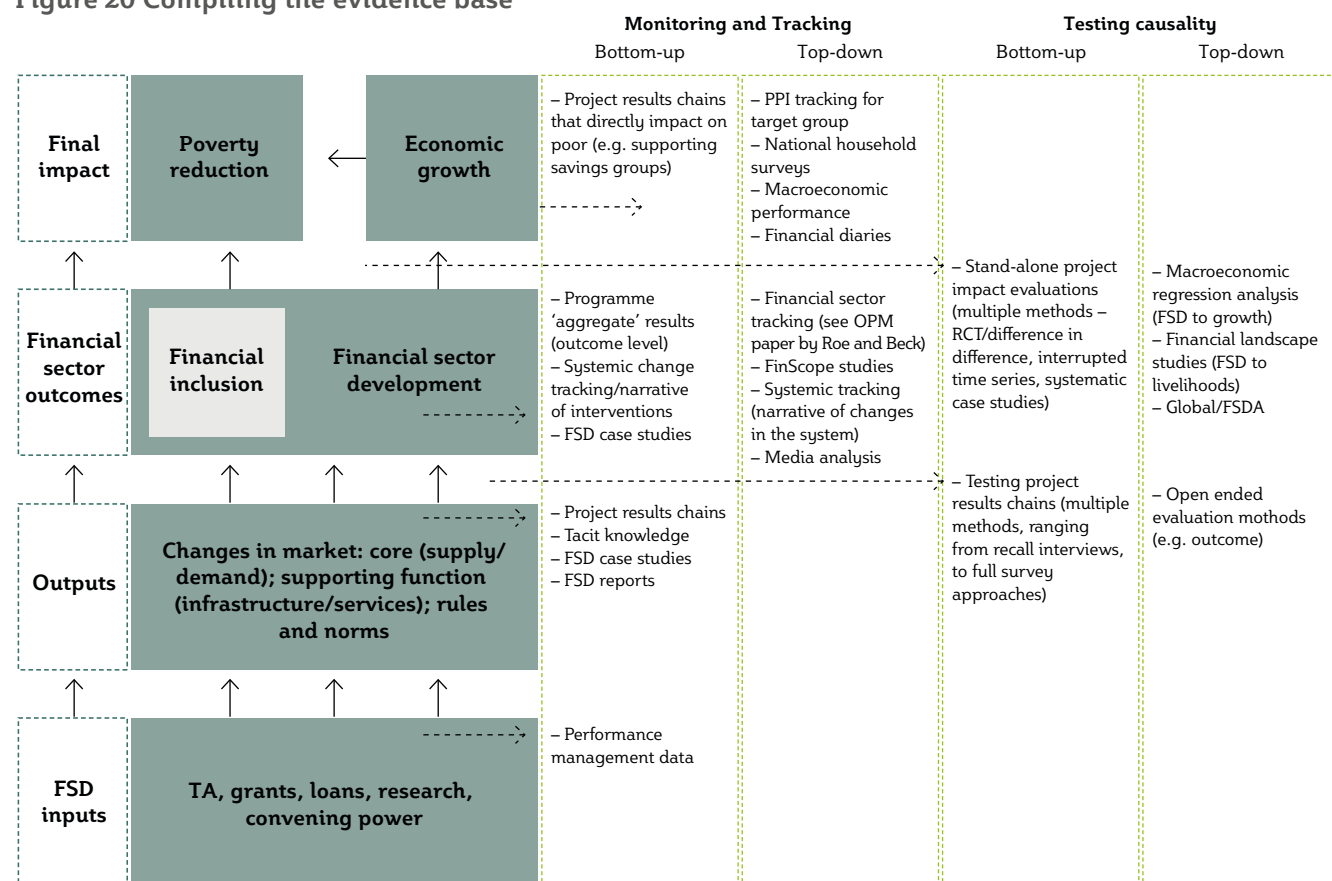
Figure 20 Compiling the evidence base

Monitoring and Tracking

Bottom-up

Top-down

Testing causality

Bottom-up

Top-down

Final impact

Poverty reduction

Economic growth

– Project results chains that directly impact on poor (e.g. supporting savings groups)

– PPI tracking for target group
– National household surveys
– Macroeconomic performance
– Financial diaries

Financial sector outcomes

Financial inclusion

Financial sector development

– Programme 'aggregate' results (outcome level)
– Systemic change tracking/narrative of interventions
– FSD case studies

– Financial sector tracking (see OPM paper by Roe and Beck)
– FinScope studies
– Systemic tracking (narrative of changes in the system)
– Media analysis

– Stand-alone project impact evaluations (multiple methods – RCT/difference in difference, interrupted time series, systematic case studies)

– Macroeconomic regression analysis (FSD to growth)
– Financial landscape studies (FSD to livelihoods)
– Global/FSDA

Outputs

Changes in market: core (supply/demand); supporting function (infrastructure/services); rules and norms

– Project results chains
– Tacit knowledge
– FSD case studies
– FSD reports

– Testing project results chains (multiple methods, ranging from recall interviews, to full survey approaches)

– Open ended evaluation mothods (e.g. outcome)

FSD inputs

TA, grants, loans, research, convening power

– Performance management data